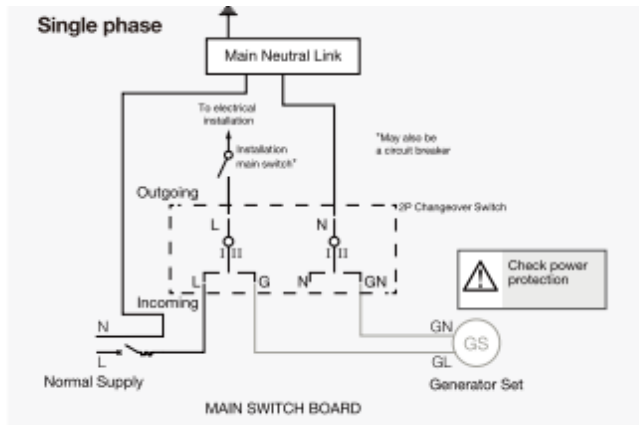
Single phase

Main Neutral Link

To electrical installation

Installation main switch*

*May also be a circuit breaker

Outgoing

2P Changeover Switch

L

N

I II

I II

L

G

N

GN

Incoming

Check power protection

N

GN

GS

L

GL

Normal Supply

Generator Set

MAIN SWITCH BOARD